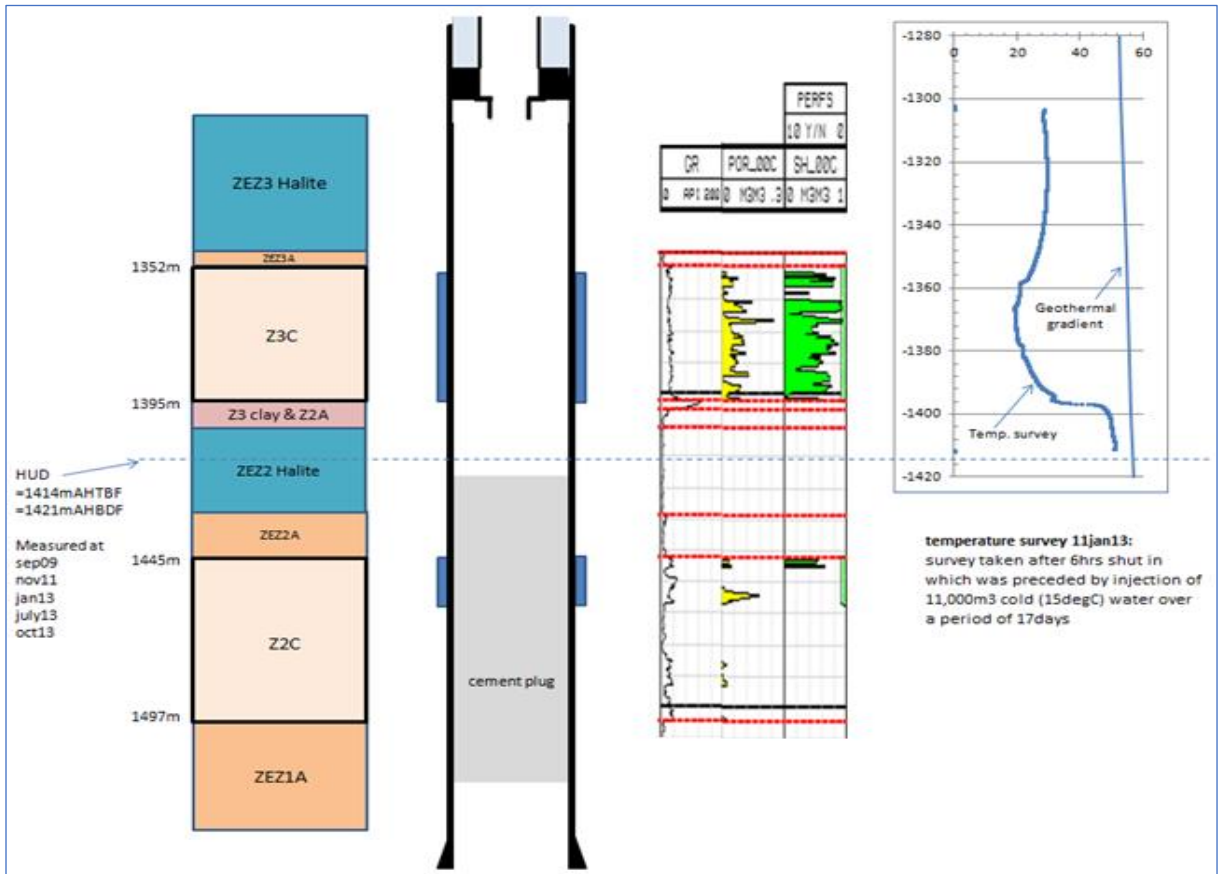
ZEZ3 Halite

ZEZ3A

1352m

Z3C

1395m

Z3 clay & Z2A

ZEZ2 Halite

HUD
=1414mAHTBF
=1421mAHBDF

Measured at
sep09
nov11
jan13
july13
oct13

ZEZ2A

1445m

Z2C

1497m

ZEZ1A

cement plug

PERFS
10 Y/N 0

| GR | POR_00C | SH_00C |
|---|---|---|
| 0 API 200 | 0 M3M3 .3 | 0 M3M3 1 |

-1280
-1300
-1320
-1340
-1360
-1380
-1400
-1420

0 20 40 60

Geothermal gradient

Temp. survey

**temperature survey 11jan13:**
survey taken after 6hrs shut in which was preceded by injection of 11,000m3 cold (15degC) water over a period of 17days